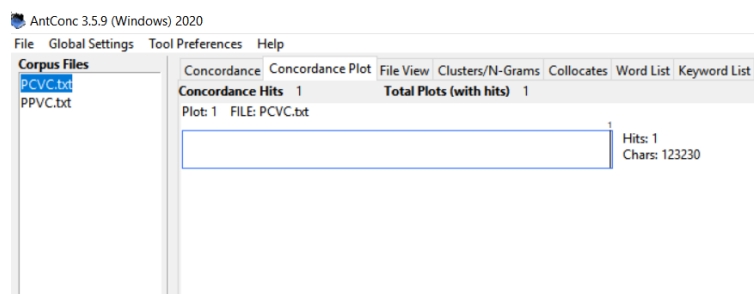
AntConc 3.5.9 (Windows) 2020

File Global Settings Tool Preferences Help

Corpus Files

PCVC.txt
PPVC.txt

Concordance | Concordance Plot | File View | Clusters/N-Grams | Collocates | Word List | Keyword List

Concordance Hits 1 Total Plots (with hits) 1

Plot: 1 FILE: PCVC.txt

1

Hits: 1
Chars: 123230